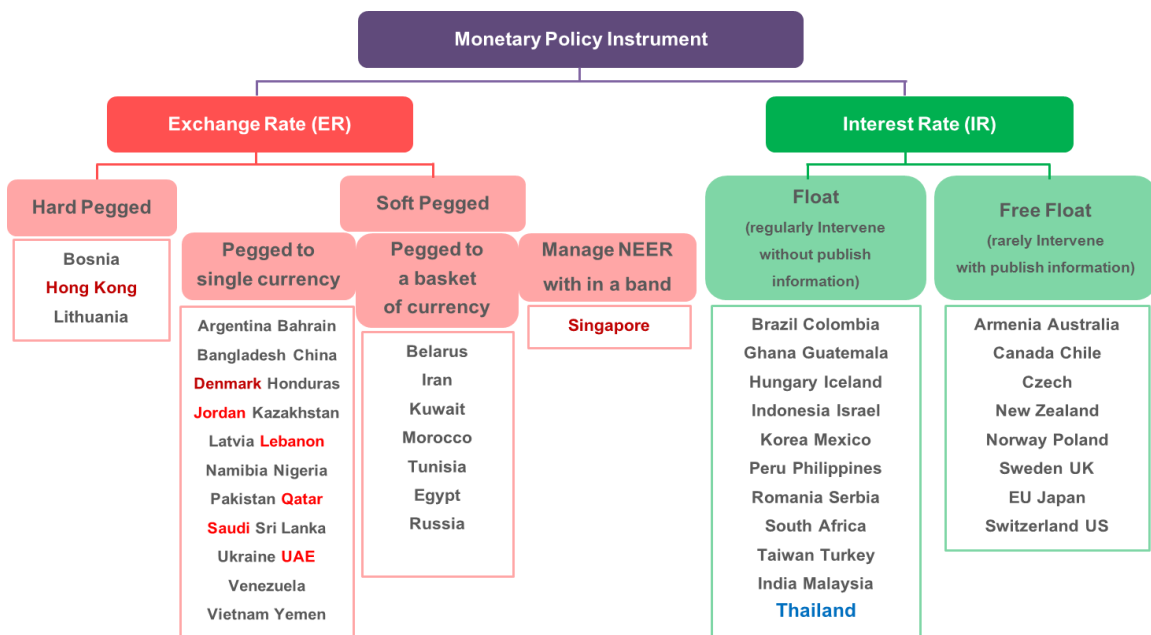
Monetary Policy Instrument

Exchange Rate (ER)

Hard Pegged

Bosnia
Hong Kong
Lithuania

Soft Pegged

Pegged to single currency

Argentina Bahrain
Bangladesh China
Denmark Honduras
Jordan Kazakhstan
Latvia Lebanon
Namibia Nigeria
Pakistan Qatar
Saudi Sri Lanka
Ukraine UAE
Venezuela
Vietnam Yemen

Pegged to a basket of currency

Belarus
Iran
Kuwait
Morocco
Tunisia
Egypt
Russia

Manage NEER with in a band

Singapore

Interest Rate (IR)

Float
(regularly Intervene without publish information)

Brazil Colombia
Ghana Guatemala
Hungary Iceland
Indonesia Israel
Korea Mexico
Peru Philippines
Romania Serbia
South Africa
Taiwan Turkey
India Malaysia
Thailand

Free Float
(rarely Intervene with publish information)

Armenia Australia
Canada Chile
Czech
New Zealand
Norway Poland
Sweden UK
EU Japan
Switzerland US